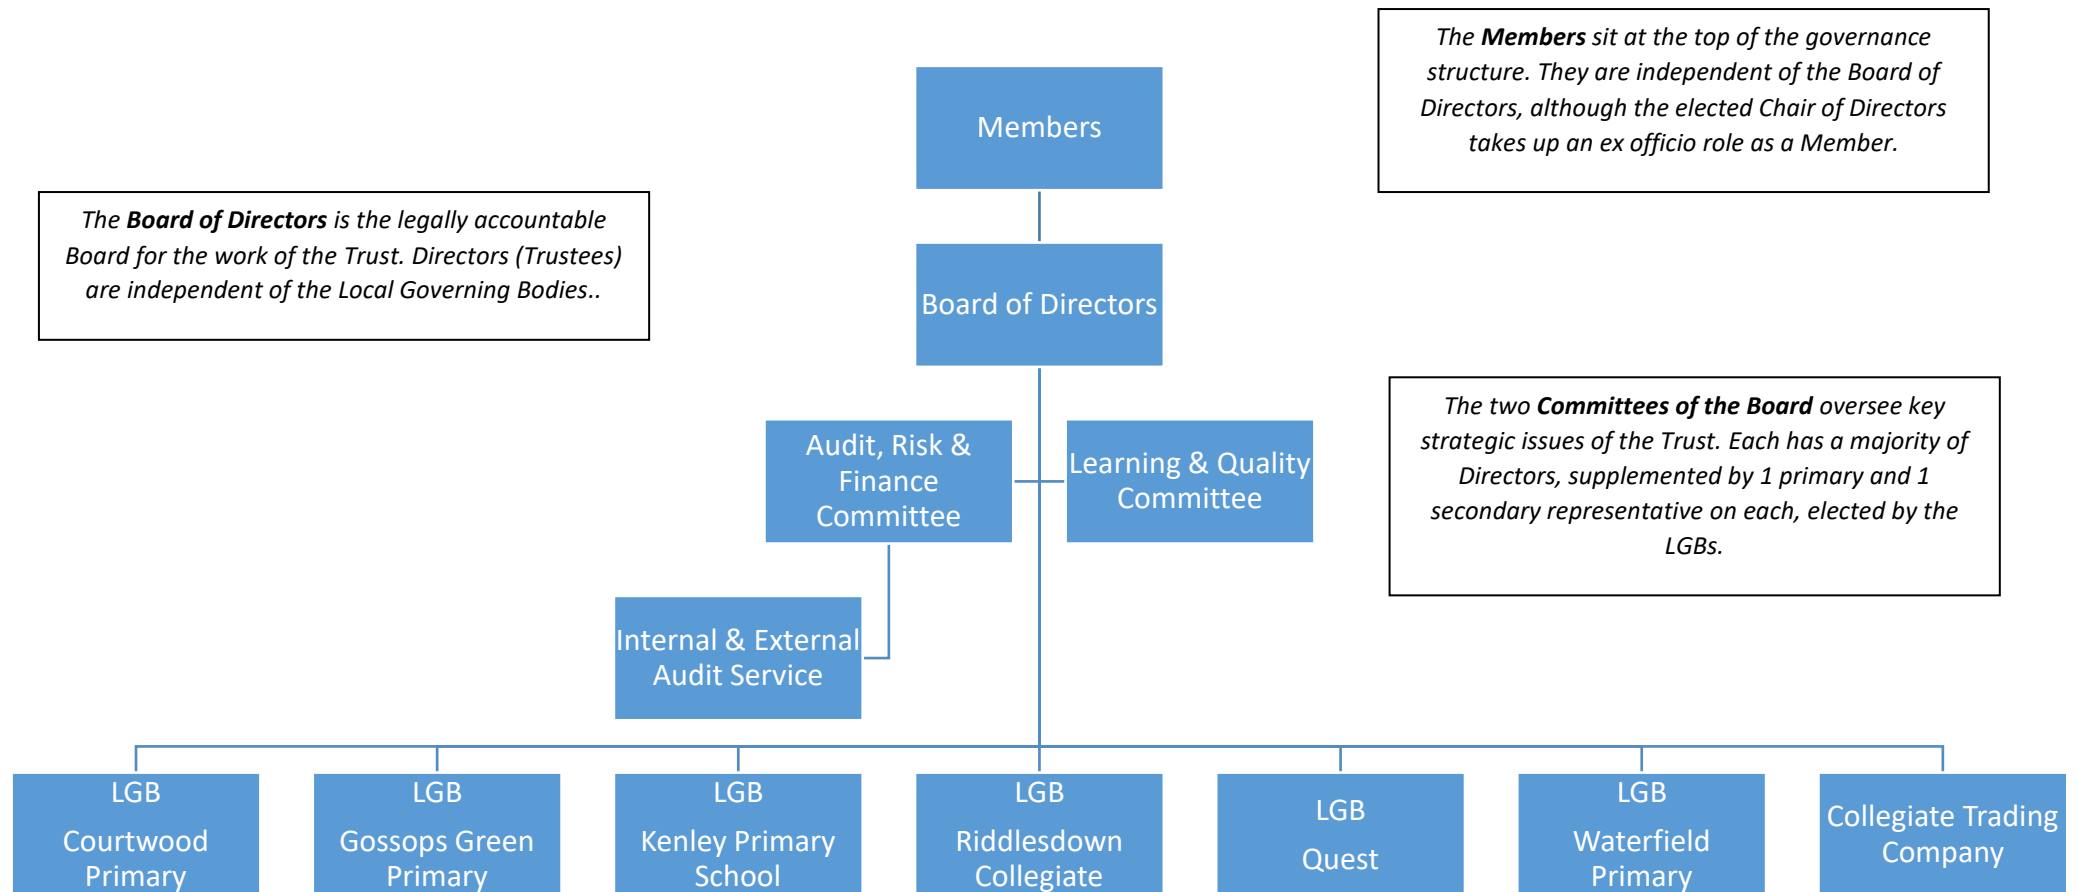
The **Members** sit at the top of the governance structure. They are independent of the Board of Directors, although the elected Chair of Directors takes up an ex officio role as a Member.

Members

The **Board of Directors** is the legally accountable Board for the work of the Trust. Directors (Trustees) are independent of the Local Governing Bodies..

Board of Directors

The two **Committees of the Board** oversee key strategic issues of the Trust. Each has a majority of Directors, supplemented by 1 primary and 1 secondary representative on each, elected by the LGBs.

Audit, Risk & Finance Committee

Learning & Quality Committee

Internal & External Audit Service

LGB Courtwood Primary

LGB Gossops Green Primary

LGB Kenley Primary School

LGB Riddlesdown Collegiate

LGB Quest

LGB Waterfield Primary

Collegiate Trading Company